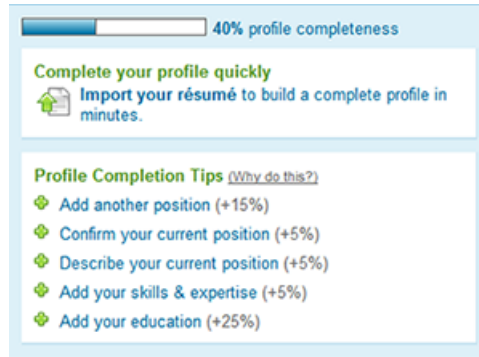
40% profile completeness

Complete your profile quickly
Import your résumé to build a complete profile in minutes.

Profile Completion Tips (Why do this?)
Add another position (+15%)
Confirm your current position (+5%)
Describe your current position (+5%)
Add your skills & expertise (+5%)
Add your education (+25%)